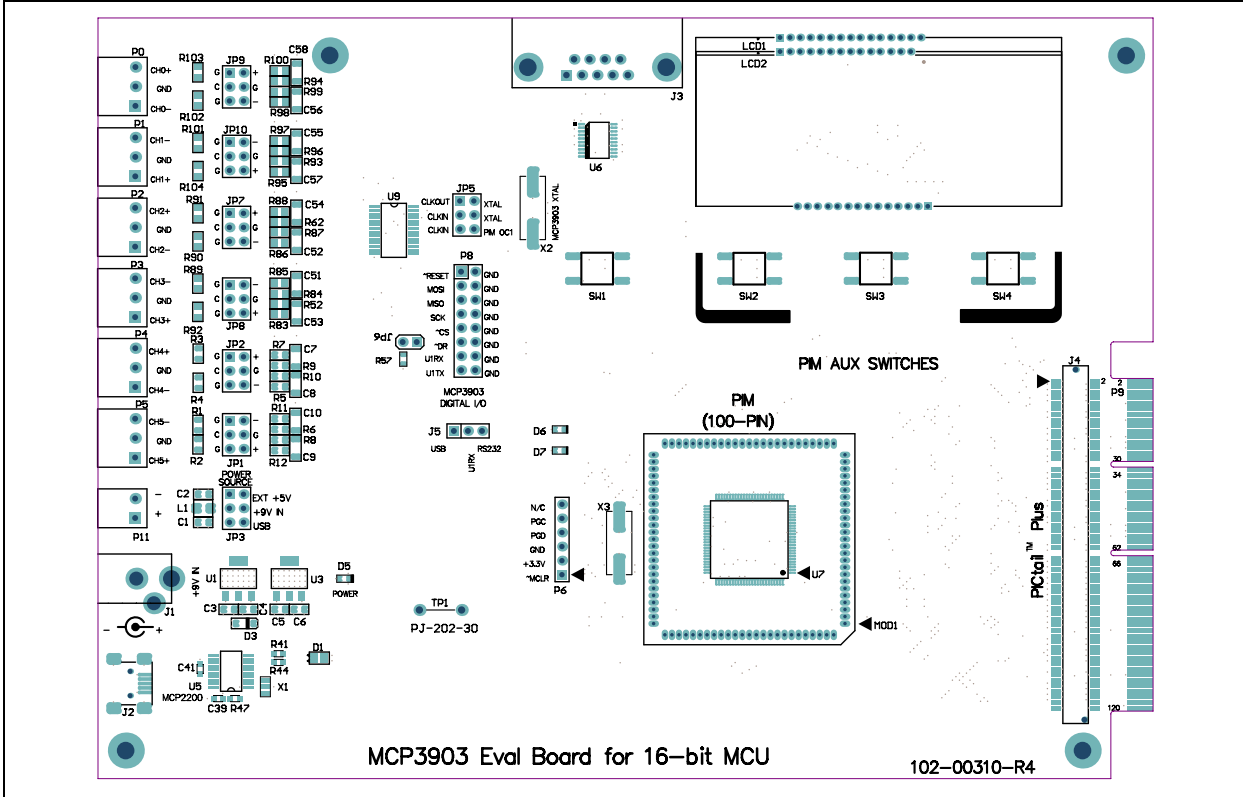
P0
CH0+
GND
CH0-
R103
R102
JP9
G
C
G
+
G
-
R100
C58
R94
R99
C56
R98
P1
CH1-
GND
CH1+
R101
R104
JP10
G
C
G
-
G
+
R97
C55
R96
R93
C57
R95
P2
CH2+
GND
CH2-
R91
R90
JP7
G
C
G
+
G
-
R88
C54
R62
R87
C52
R86
P3
CH3-
GND
CH3+
R89
R92
G
C
G
-
G
+
JP8
R85
C51
R84
R52
C53
R83
P4
CH4+
GND
CH4-
R3
R4
JP2
G
C
G
+
G
-
R7
C7
R9
R10
C8
R5
P5
CH5-
GND
CH5+
R1
R2
G
C
G
-
G
+
JP1
R11
C10
R6
R8
C9
R12
POWER SOURCE
P11
-
+
C2
L1
C1
EXT +5V
+9V IN
USB
JP3
J3
U6
LCD1
LCD2
U9
CLKOUT
CLKIN
CLKIN
JP5
XTAL
XTAL
PIM OC1
MCP3903 XTAL
X2
SW1
SW2
SW3
SW4
P8
~RESET
MOSI
MISO
SCK
~CS
~DR
U1RX
U1TX
GND
GND
GND
GND
GND
GND
GND
GND
JP6
R57
MCP3903
DIGITAL I/O
PIM AUX SWITCHES
J4
2
2
P9
PIM
(100-PIN)
J5
USB
U1RX
RS232
D6
D7
30
34
PICtail™ Plus
N/C
PGC
PGD
GND
+3.3V
~MCLR
P6
X3
U7
MOD1
82
86
120
+9V IN
J1
U1
U3
D5
POWER
C3
C4
C5
C6
D3
TP1
PJ-202-30
- +
R41
D1
C41
R44
U5
MCP2200
X1
J2
C39
R47
MCP3903 Eval Board for 16-bit MCU
102-00310-R4